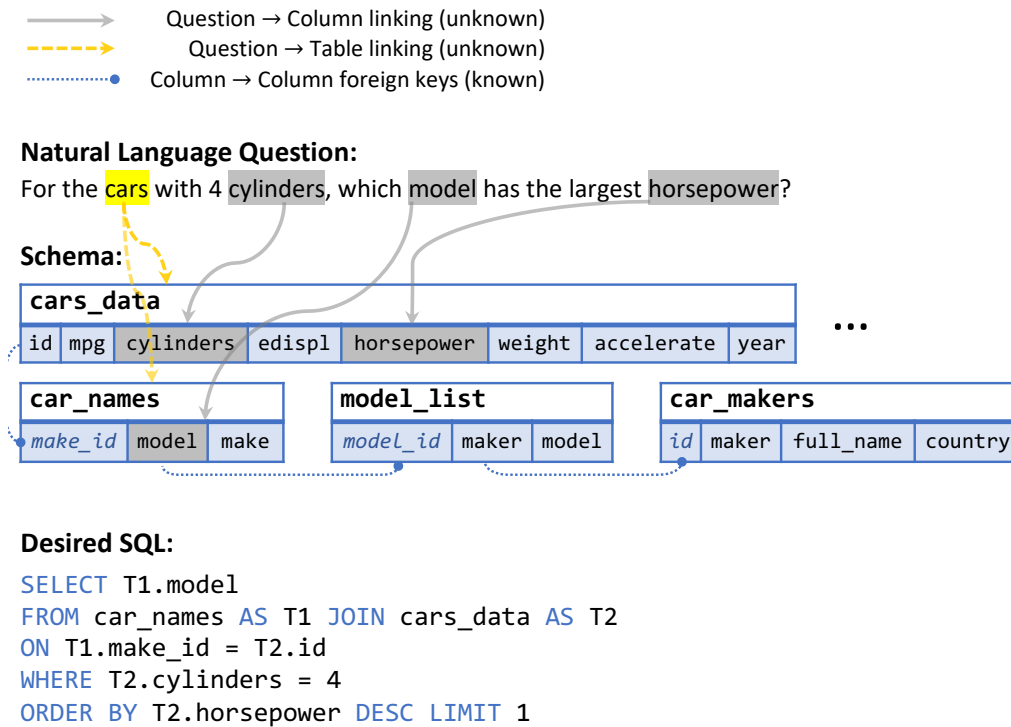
Question → Column linking (unknown)
Question → Table linking (unknown)
Column → Column foreign keys (known)

**Natural Language Question:**
For the cars with 4 cylinders, which model has the largest horsepower?

**Schema:**

cars_data

| id | mpg | cylinders | edispl | horsepower | weight | accelerate | year |
|---|---|---|---|---|---|---|---|

...

car_names

| make_id | model | make |
|---|---|---|

model_list

| model_id | maker | model |
|---|---|---|

car_makers

| id | maker | full_name | country |
|---|---|---|---|

**Desired SQL:**
SELECT T1.model
FROM car_names AS T1 JOIN cars_data AS T2
ON T1.make_id = T2.id
WHERE T2.cylinders = 4
ORDER BY T2.horsepower DESC LIMIT 1